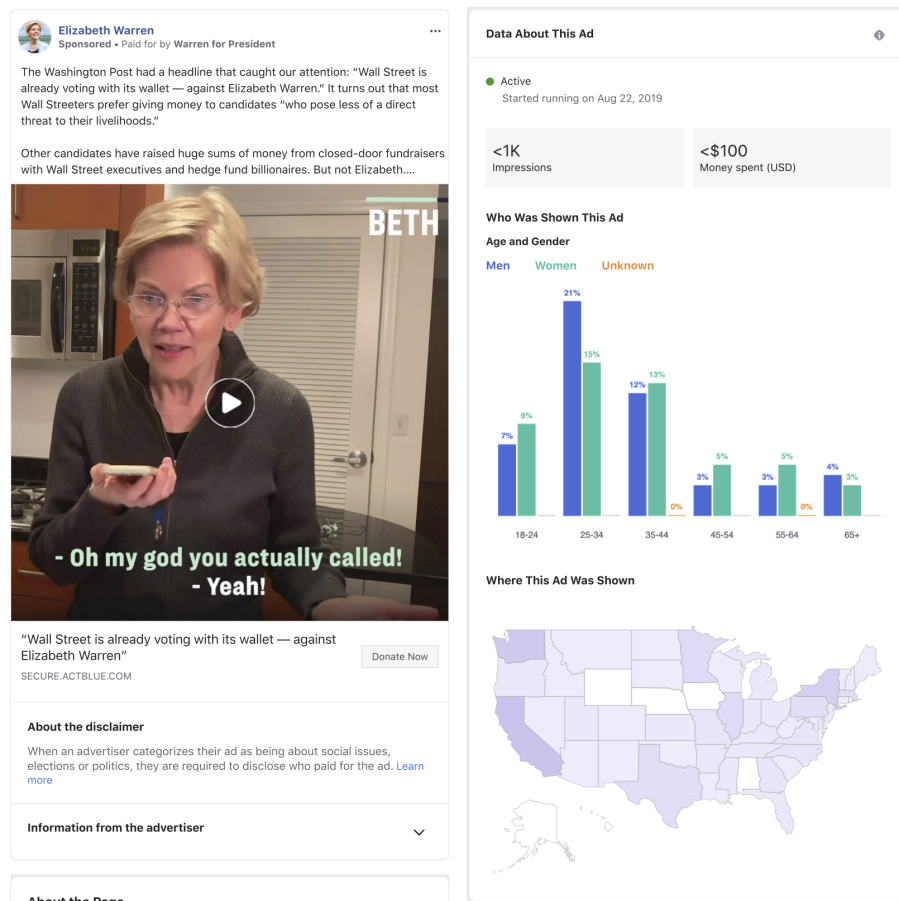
Elizabeth Warren
Sponsored • Paid for by Warren for President

The Washington Post had a headline that caught our attention: "Wall Street is already voting with its wallet — against Elizabeth Warren." It turns out that most Wall Streeters prefer giving money to candidates "who pose less of a direct threat to their livelihoods."

Other candidates have raised huge sums of money from closed-door fundraisers with Wall Street executives and hedge fund billionaires. But not Elizabeth....

BETH

- Oh my god you actually called!
- Yeah!

"Wall Street is already voting with its wallet — against Elizabeth Warren"
SECURE.ACTBLUE.COM
Donate Now

About the disclaimer
When an advertiser categorizes their ad as being about social issues, elections or politics, they are required to disclose who paid for the ad. Learn more

Information from the advertiser

About the Page

Data About This Ad

Active
Started running on Aug 22, 2019

<1K
Impressions

<$100
Money spent (USD)

Who Was Shown This Ad
Age and Gender
Men Women Unknown

| Age | Men | Women | Unknown |
|---|---|---|---|
| 18-24 | 7% | 9% | |
| 25-34 | 21% | 15% | |
| 35-44 | 12% | 13% | 0% |
| 45-54 | 3% | 5% | |
| 55-64 | 3% | 5% | 0% |
| 65+ | 4% | 3% | |

Where This Ad Was Shown